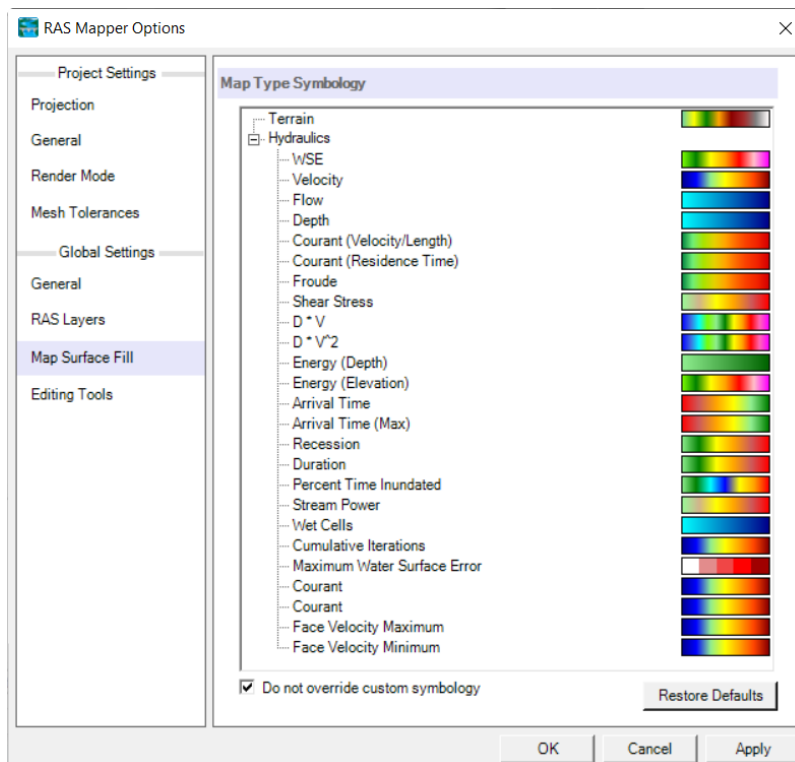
RAS Mapper Options

Project Settings
Projection
General
Render Mode
Mesh Tolerances
Global Settings
General
RAS Layers
Map Surface Fill
Editing Tools

Map Type Symbology

Terrain
Hydraulics
WSE
Velocity
Flow
Depth
Courant (Velocity/Length)
Courant (Residence Time)
Froude
Shear Stress
D * V
D * V^2
Energy (Depth)
Energy (Elevation)
Arrival Time
Arrival Time (Max)
Recession
Duration
Percent Time Inundated
Stream Power
Wet Cells
Cumulative Iterations
Maximum Water Surface Error
Courant
Courant
Face Velocity Maximum
Face Velocity Minimum

Do not override custom symbology

Restore Defaults

OK
Cancel
Apply